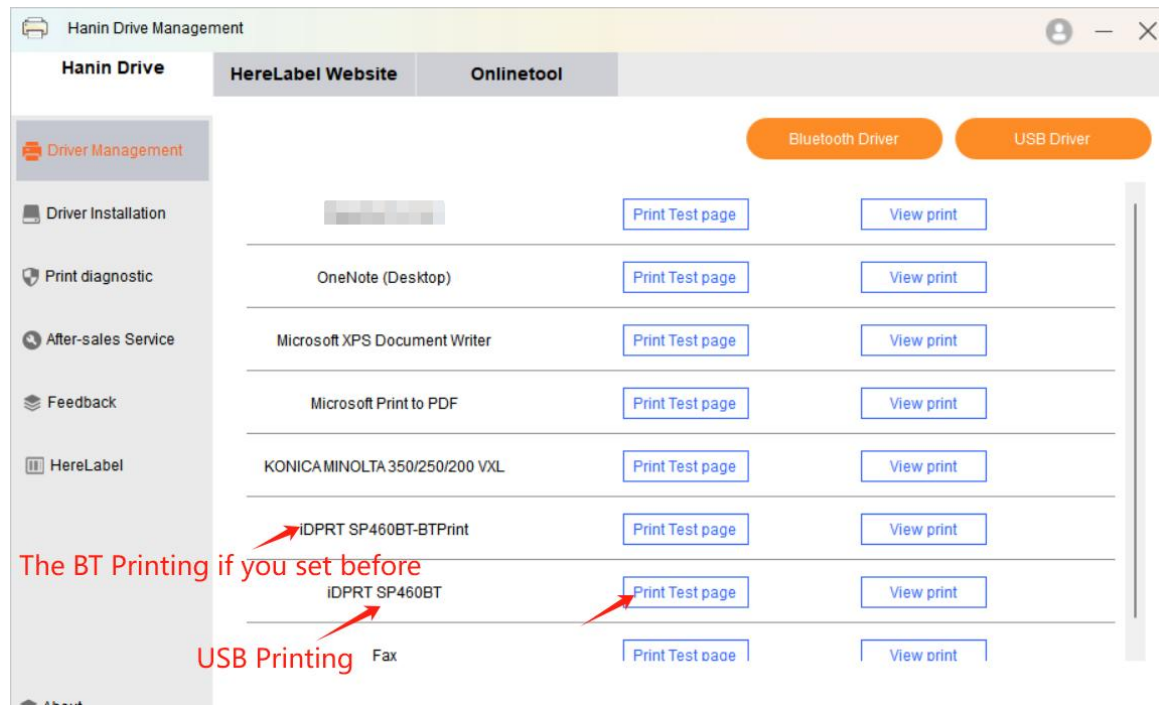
Hanin Drive Management

Hanin Drive
HereLabel Website
Onlinetool

Driver Management
Driver Installation
Print diagnostic
After-sales Service
Feedback
HereLabel
About

Bluetooth Driver
USB Driver

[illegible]
Print Test page
View print

OneNote (Desktop)
Print Test page
View print

Microsoft XPS Document Writer
Print Test page
View print

Microsoft Print to PDF
Print Test page
View print

KONICA MINOLTA 350/250/200 VXL
Print Test page
View print

iDPRT SP460BT-BTPrint
Print Test page
View print

The BT Printing if you set before

iDPRT SP460BT
Print Test page
View print

USB Printing

Fax
Print Test page
View print